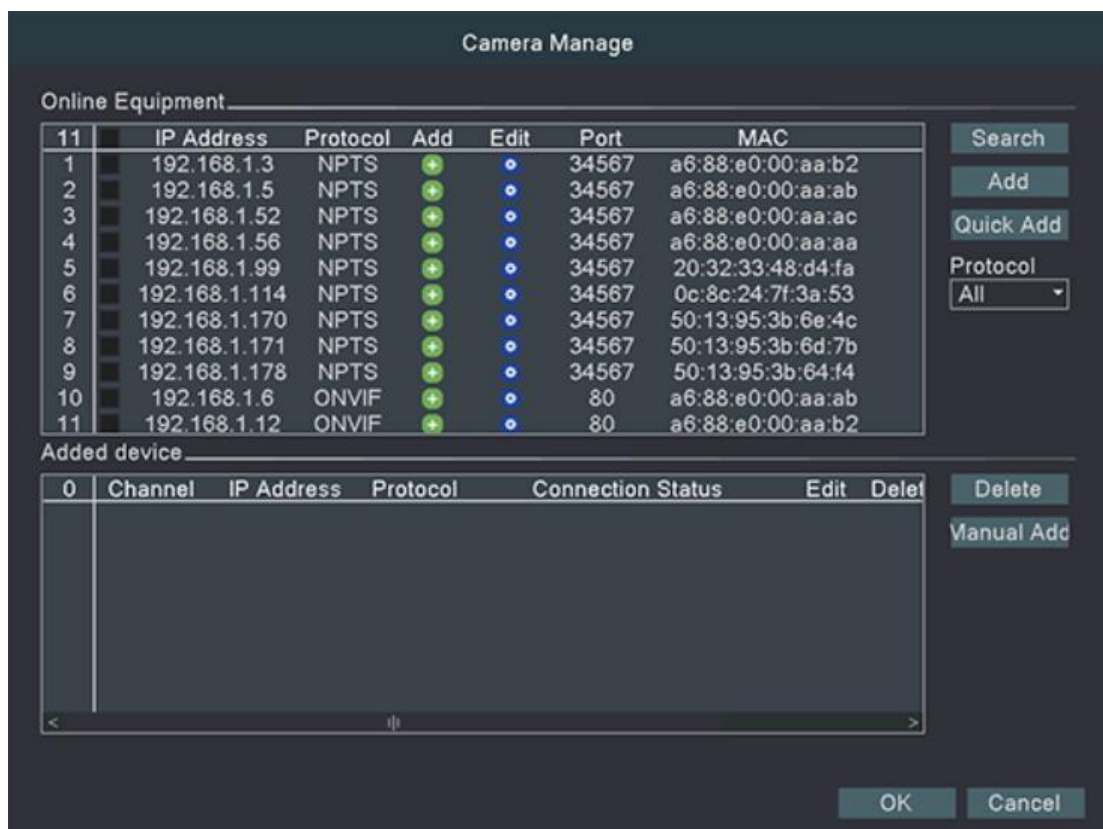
Camera Manage

Online Equipment

| 11 | | IP Address | Protocol | Add | Edit | Port | MAC |
|---|---|---|---|---|---|---|---|
| 1 | | 192.168.1.3 | NPTS | | | 34567 | a6:88:e0:00:aa:b2 |
| 2 | | 192.168.1.5 | NPTS | | | 34567 | a6:88:e0:00:aa:ab |
| 3 | | 192.168.1.52 | NPTS | | | 34567 | a6:88:e0:00:aa:ac |
| 4 | | 192.168.1.56 | NPTS | | | 34567 | a6:88:e0:00:aa:aa |
| 5 | | 192.168.1.99 | NPTS | | | 34567 | 20:32:33:48:d4:fa |
| 6 | | 192.168.1.114 | NPTS | | | 34567 | 0c:8c:24:7f:3a:53 |
| 7 | | 192.168.1.170 | NPTS | | | 34567 | 50:13:95:3b:6e:4c |
| 8 | | 192.168.1.171 | NPTS | | | 34567 | 50:13:95:3b:6d:7b |
| 9 | | 192.168.1.178 | NPTS | | | 34567 | 50:13:95:3b:64:f4 |
| 10 | | 192.168.1.6 | ONVIF | | | 80 | a6:88:e0:00:aa:ab |
| 11 | | 192.168.1.12 | ONVIF | | | 80 | a6:88:e0:00:aa:b2 |

Search
Add
Quick Add
Protocol
All

Added device

| 0 | Channel | IP Address | Protocol | Connection Status | Edit | Delet |
|---|---|---|---|---|---|---|

Delete
Manual Add

OK
Cancel